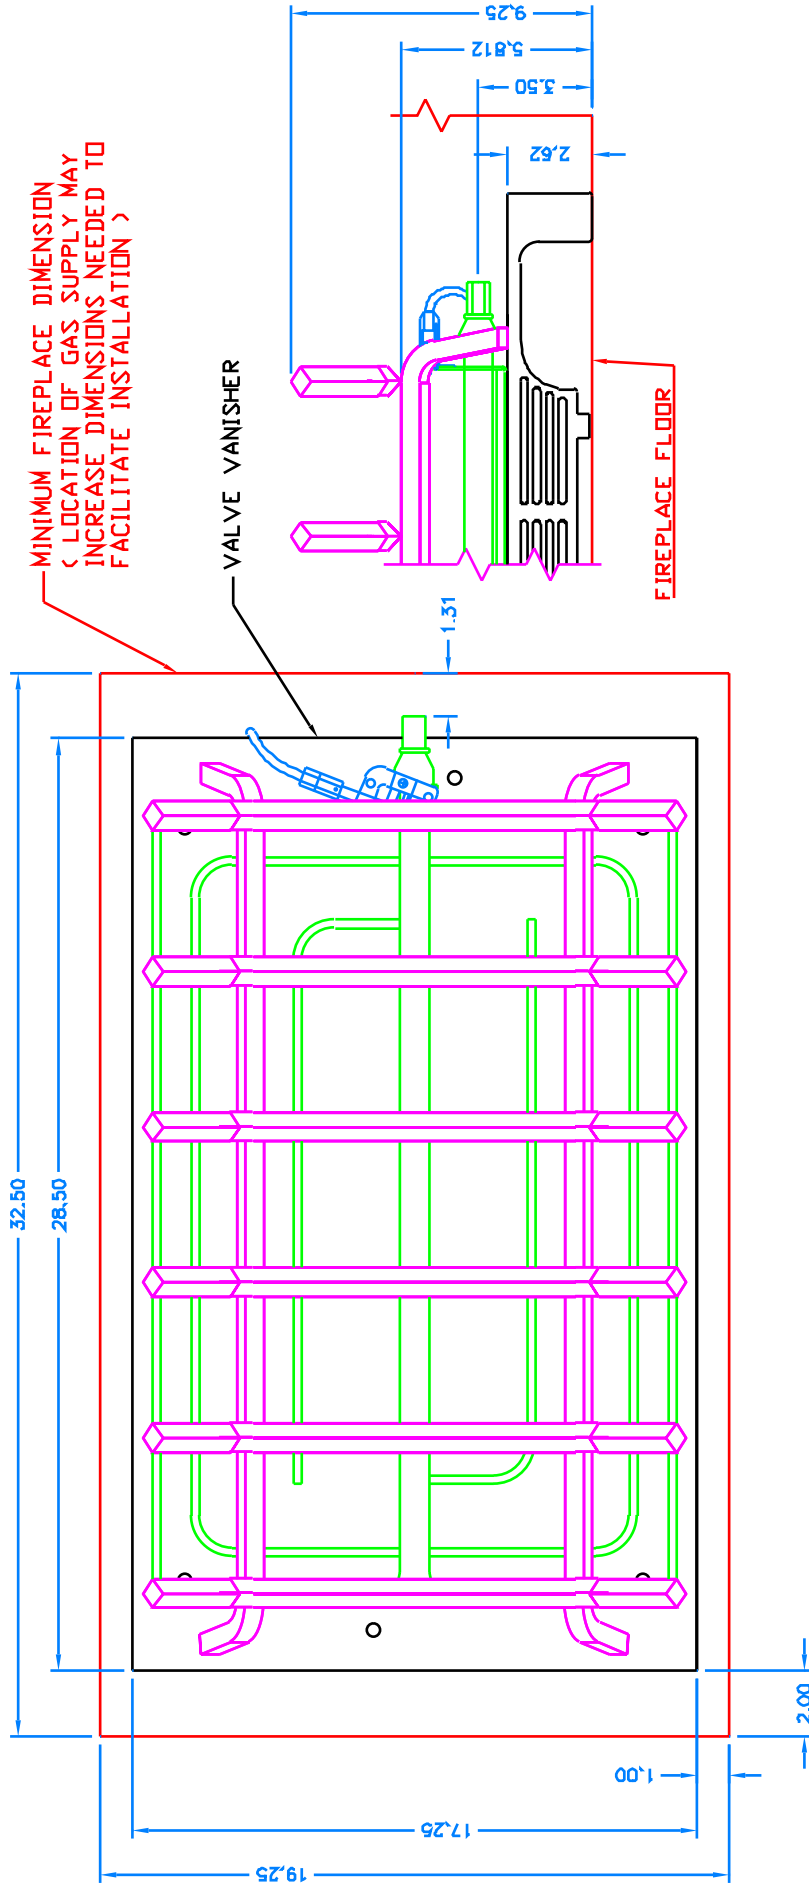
9.25
5.812
3.50
2.62
MINIMUM FIREPLACE DIMENSION
( LOCATION OF GAS SUPPLY MAY
INCREASE DIMENSIONS NEEDED TO
FACILITATE INSTALLATION )
VALVE VANISHER
FIREPLACE FLOOR
1.31
32.50
28.50
2.00
1.00
17.25
19.25